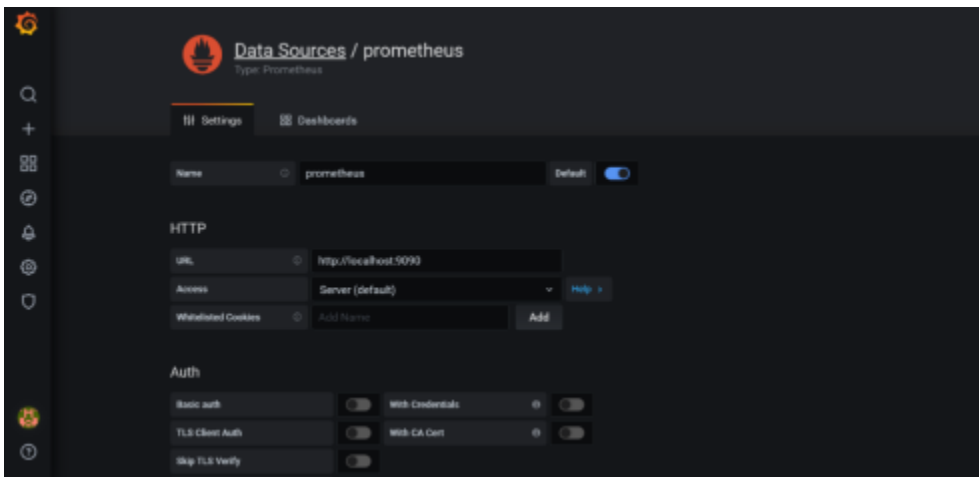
Data Sources / prometheus
Type: Prometheus

Settings Dashboards

Name prometheus Default

HTTP

URL http://localhost:9090
Access Server (default) Help >
Whitelisted Cookies Add Name Add

Auth

Basic auth With Credentials
TLS Client Auth With CA Cert
Skip TLS Verify